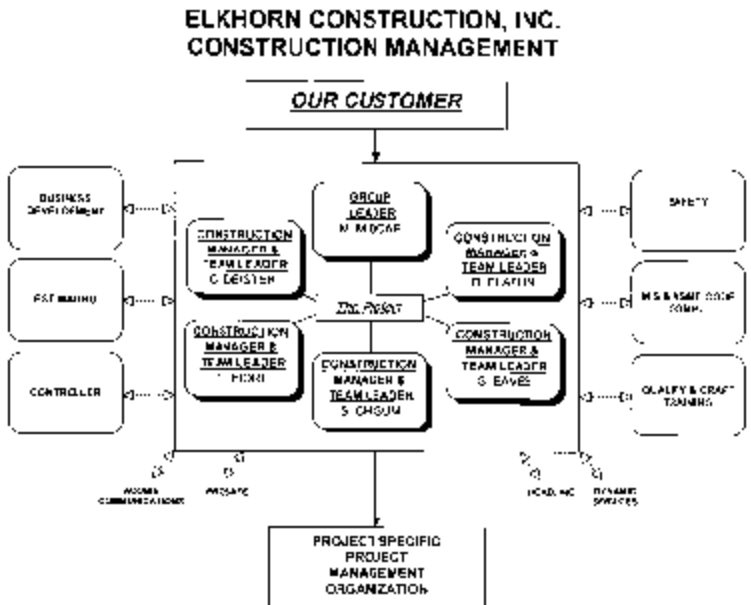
ELKHORN CONSTRUCTION, INC.
CONSTRUCTION MANAGEMENT

OUR CUSTOMER

BUSINESS DEVELOPMENT

ESTIMATING

CONTROLLER

GROUP LEADER M. MCCAE

CONSTRUCTION MANAGER & TEAM LEADER C. DEISTER

CONSTRUCTION MANAGER & TEAM LEADER D. CLAFLIN

The Project

CONSTRUCTION MANAGER & TEAM LEADER T. FORD

CONSTRUCTION MANAGER & TEAM LEADER S. CHOUN

CONSTRUCTION MANAGER & TEAM LEADER S. EAVES

SAFETY

MIS & ASME CODE COMPL.

QUALITY & CRAFT TRAINING

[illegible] COMMUNICATIONS

PROSAFE

HCAD, INC.

DYNAMIC SERVICES

PROJECT SPECIFIC PROJECT MANAGEMENT ORGANIZATION